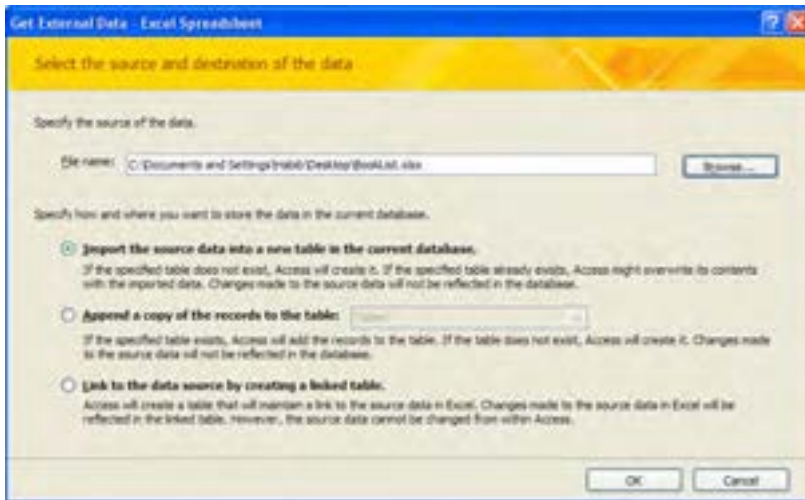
Get External Data - Excel Spreadsheet

Select the source and destination of the data

Specify the source of the data.

File name: C:\Documents and Settings\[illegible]\Desktop\BookList.xlsx

Browse...

Specify how and where you want to store the data in the current database.

Import the source data into a new table in the current database.

If the specified table does not exist, Access will create it. If the specified table already exists, Access might overwrite its contents with the imported data. Changes made to the source data will not be reflected in the database.

Append a copy of the records to the table: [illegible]

If the specified table exists, Access will add the records to the table. If the table does not exist, Access will create it. Changes made to the source data will not be reflected in the database.

Link to the data source by creating a linked table.

Access will create a table that will maintain a link to the source data in Excel. Changes made to the source data in Excel will be reflected in the linked table. However, the source data cannot be changed from within Access.

OK Cancel